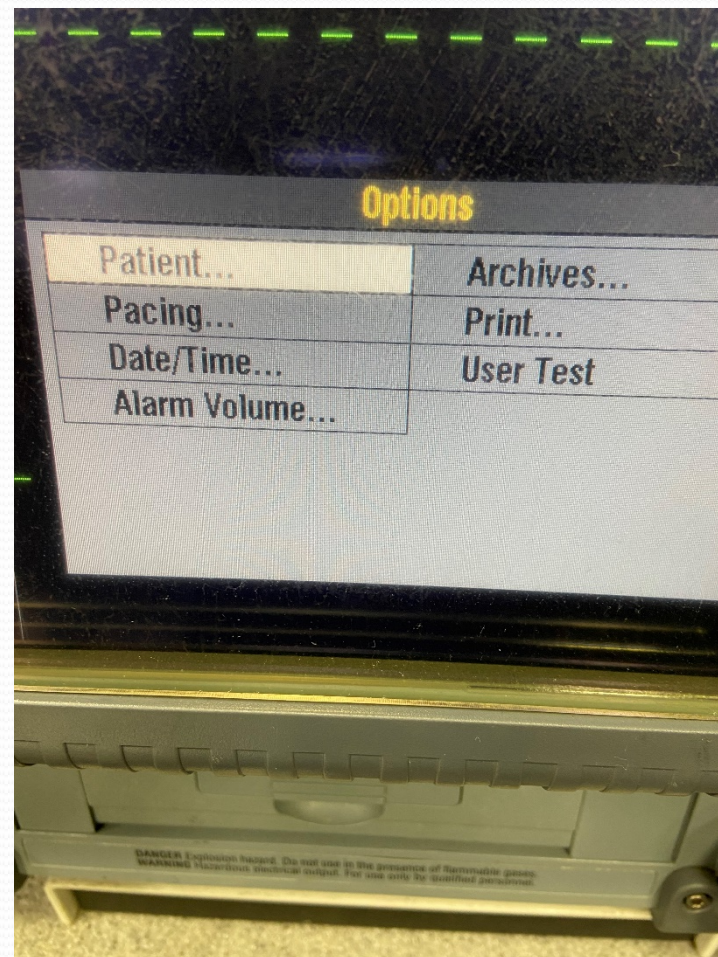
Options

| Patient... | Archives... |
|---|---|
| Pacing... | Print... |
| Date/Time... | User Test |
| Alarm Volume... | |

DANGER Explosion hazard. Do not use in the presence of flammable gases.
WARNING Hazardous electrical output. For use only by qualified personnel.